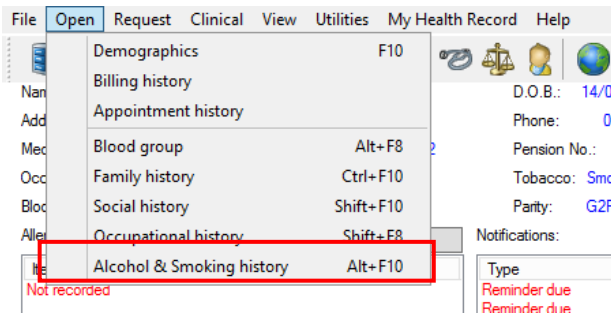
File Open Request Clinical View Utilities My Health Record Help

Demographics F10
Billing history
Appointment history
Blood group Alt+F8
Family history Ctrl+F10
Social history Shift+F10
Occupational history Shift+F8
Alcohol & Smoking history Alt+F10

Nam
Add
Med
Occ
Bloo
Aller
Ite
Not recorded

D.O.B.: 14/0
Phone: 0
Pension No.:
Tobacco: Smo
Parity: G2P
Notifications:

Type
Reminder due
Reminder due